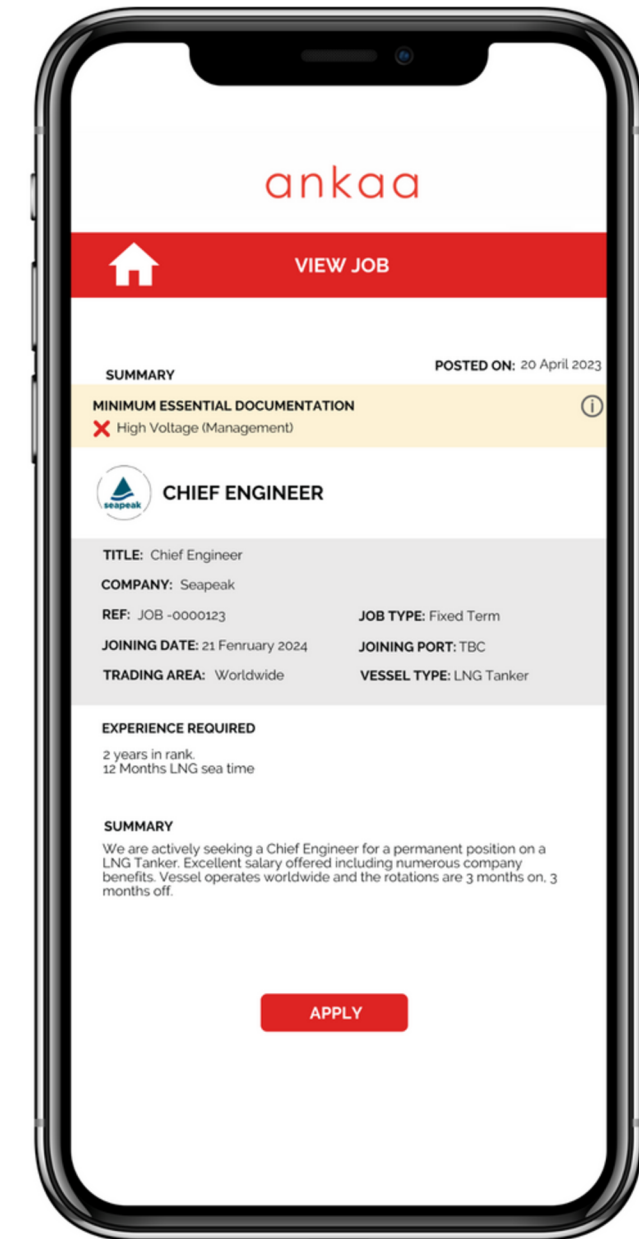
ankaa

VIEW JOB

SUMMARY

POSTED ON: 20 April 2023

MINIMUM ESSENTIAL DOCUMENTATION
❌ High Voltage (Management)

seapeak

CHIEF ENGINEER

TITLE: Chief Engineer

COMPANY: Seapeak

REF: JOB -0000123

JOB TYPE: Fixed Term

JOINING DATE: 21 Fenruary 2024

JOINING PORT: TBC

TRADING AREA: Worldwide

VESSEL TYPE: LNG Tanker

EXPERIENCE REQUIRED

2 years in rank.
12 Months LNG sea time

SUMMARY

We are actively seeking a Chief Engineer for a permanent position on a LNG Tanker. Excellent salary offered including numerous company benefits. Vessel operates worldwide and the rotations are 3 months on, 3 months off.

APPLY